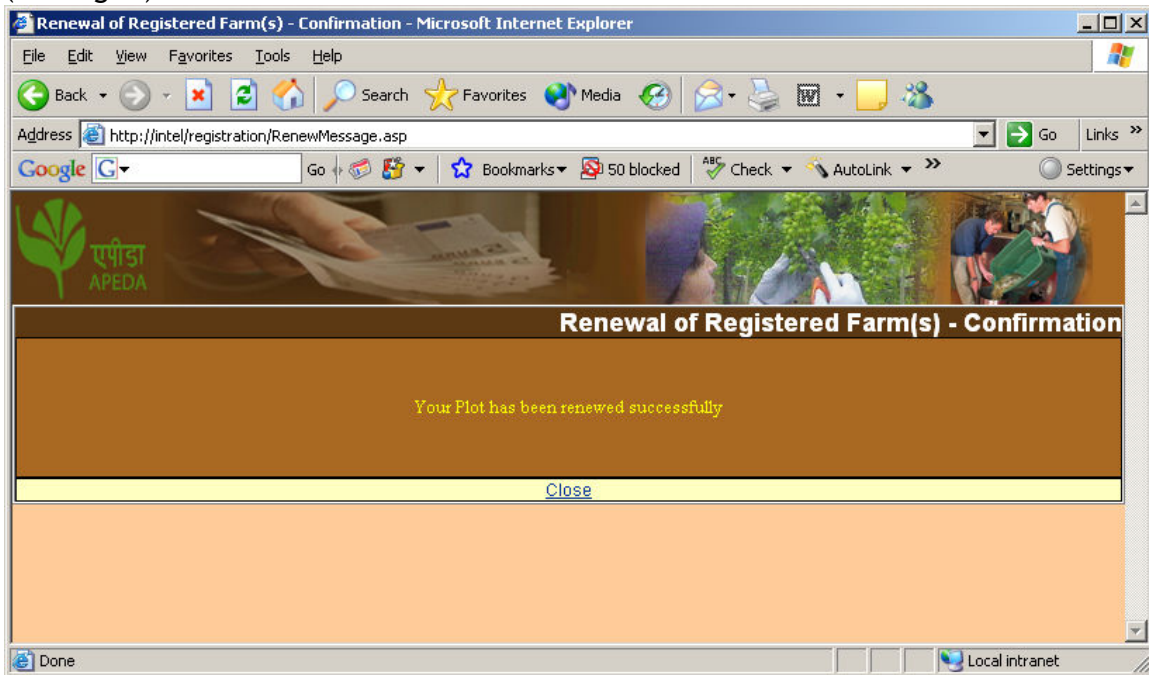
Renewal of Registered Farm(s) - Confirmation - Microsoft Internet Explorer

File Edit View Favorites Tools Help

Back Search Favorites Media

Address http://intel/registration/RenewMessage.asp Go Links

Google Go Bookmarks 50 blocked Check AutoLink Settings

एपीडा
APEDA

Renewal of Registered Farm(s) - Confirmation

Your Plot has been renewed successfully

Close

Done Local intranet